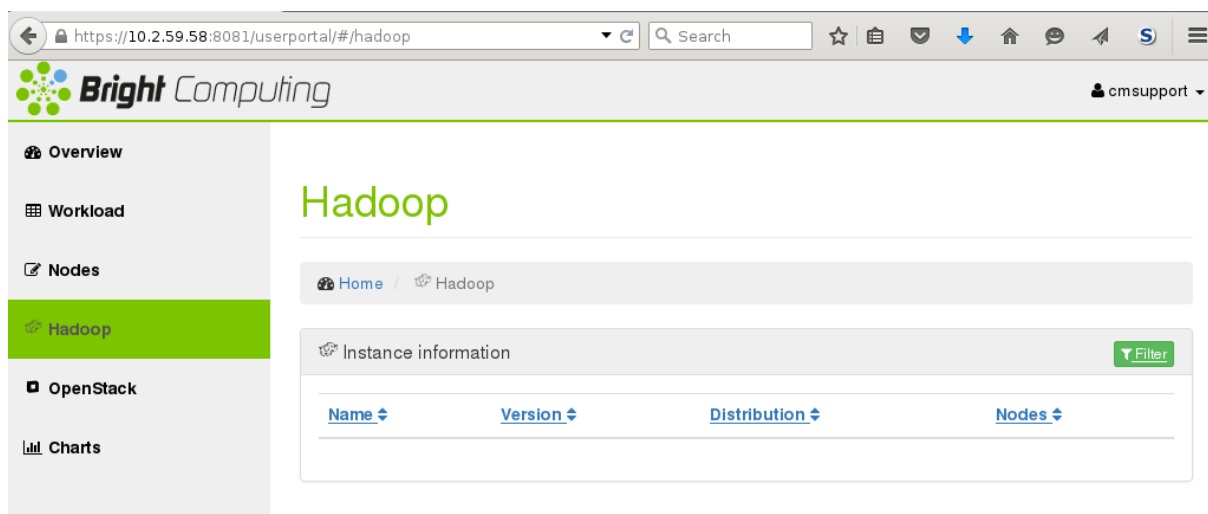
https://10.2.59.58:8081/userportal/#/hadoop

Search

Bright Computing

cmsupport

Overview

Workload

Nodes

Hadoop

OpenStack

Charts

Hadoop

Home / Hadoop

Instance information

Filter

| Name | Version | Distribution | Nodes |
|---|---|---|---|